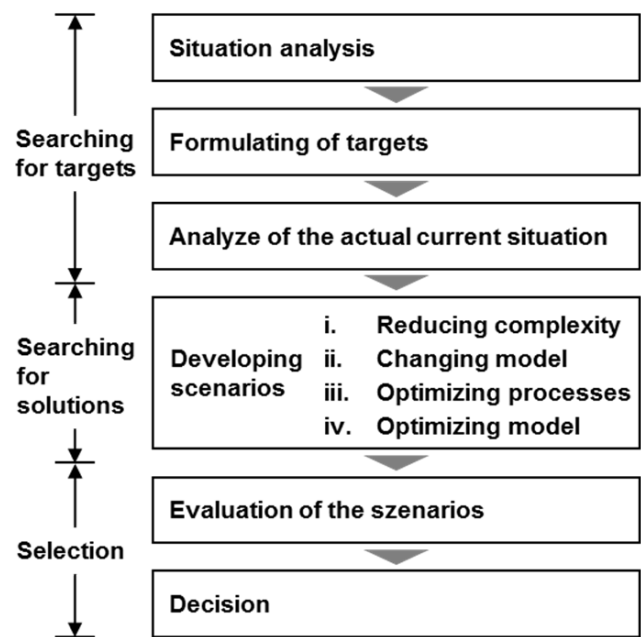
Searching for targets

Situation analysis

Formulating of targets

Analyze of the actual current situation

Searching for solutions

Developing scenarios

i. Reducing complexity
ii. Changing model
iii. Optimizing processes
iv. Optimizing model

Selection

Evaluation of the szenarios

Decision